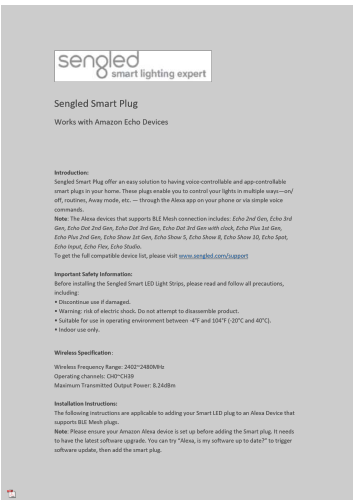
sengled
smart lighting expert

Sengled Smart Plug

Works with Amazon Echo Devices

Introduction:
Sengled Smart Plug offer an easy solution to having voice-controllable and app-controllable smart plugs in your home. These plugs enable you to control your lights in multiple ways—on/off, routines, Away mode, etc. — through the Alexa app on your phone or via simple voice commands.
Note: The Alexa devices that supports BLE Mesh connection includes: Echo 2nd Gen, Echo 3rd Gen, Echo Dot 2nd Gen, Echo Dot 3rd Gen, Echo Dot 3rd Gen with clock, Echo Plus 1st Gen, Echo Plus 2nd Gen, Echo Show 1st Gen, Echo Show 5, Echo Show 8, Echo Show 10, Echo Spot, Echo Input, Echo Flex, Echo Studio.
To get the full compatible device list, please visit www.sengled.com/support

Important Safety Information:
Before installing the Sengled Smart LED Light Strips, please read and follow all precautions, including:
• Discontinue use if damaged.
• Warning: risk of electric shock. Do not attempt to disassemble product.
• Suitable for use in operating environment between -4°F and 104°F (-20°C and 40°C).
• Indoor use only.

Wireless Specification:
Wireless Frequency Range: 2402~2480MHz
Operating channels: CH0~CH39
Maximum Transmitted Output Power: 8.24dBm

Installation Instructions:
The following instructions are applicable to adding your Smart LED plug to an Alexa Device that supports BLE Mesh plugs.
Note: Please ensure your Amazon Alexa device is set up before adding the Smart plug. It needs to have the latest software upgrade. You can try "Alexa, is my software up to date?" to trigger software update, then add the smart plug.